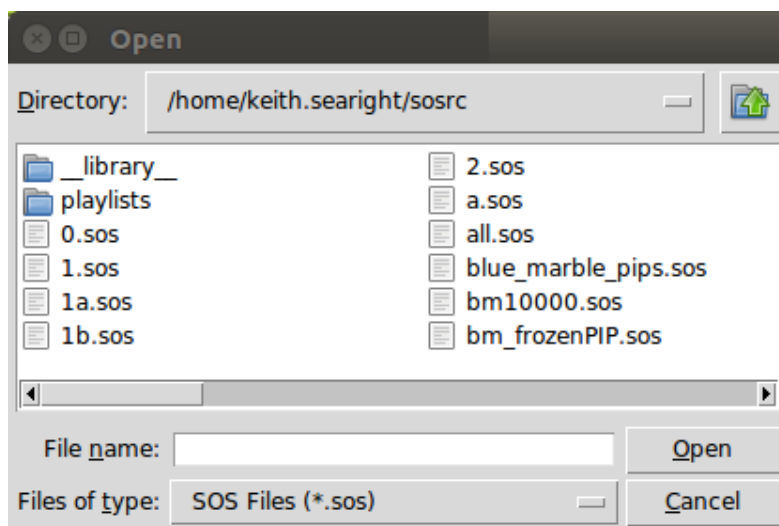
Open

Directory: /home/keith.searight/sosrc

__library__
playlists
0.sos
1.sos
1a.sos
1b.sos

2.sos
a.sos
all.sos
blue_marble_pips.sos
bm10000.sos
bm_frozenPIP.sos

File name:
Open
Files of type: SOS Files (*.sos)
Cancel